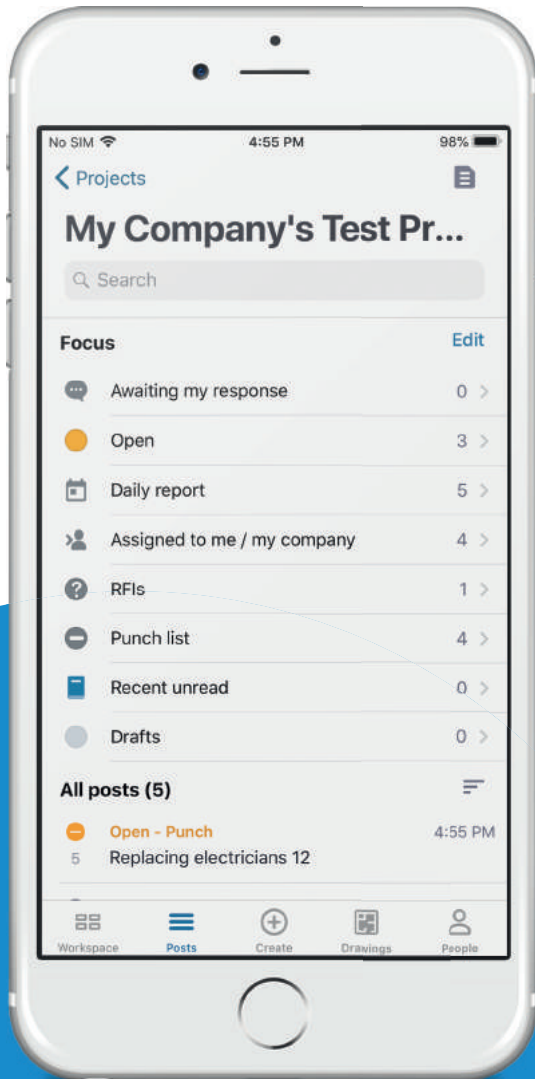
No SIM 4:55 PM 98%

Projects

My Company's Test Pr...

Search

Focus Edit

Awaiting my response 0

Open 3

Daily report 5

Assigned to me / my company 4

RFIs 1

Punch list 4

Recent unread 0

Drafts 0

All posts (5)

Open - Punch 4:55 PM
5 Replacing electricians 12

Workspace Posts Create Drawings People